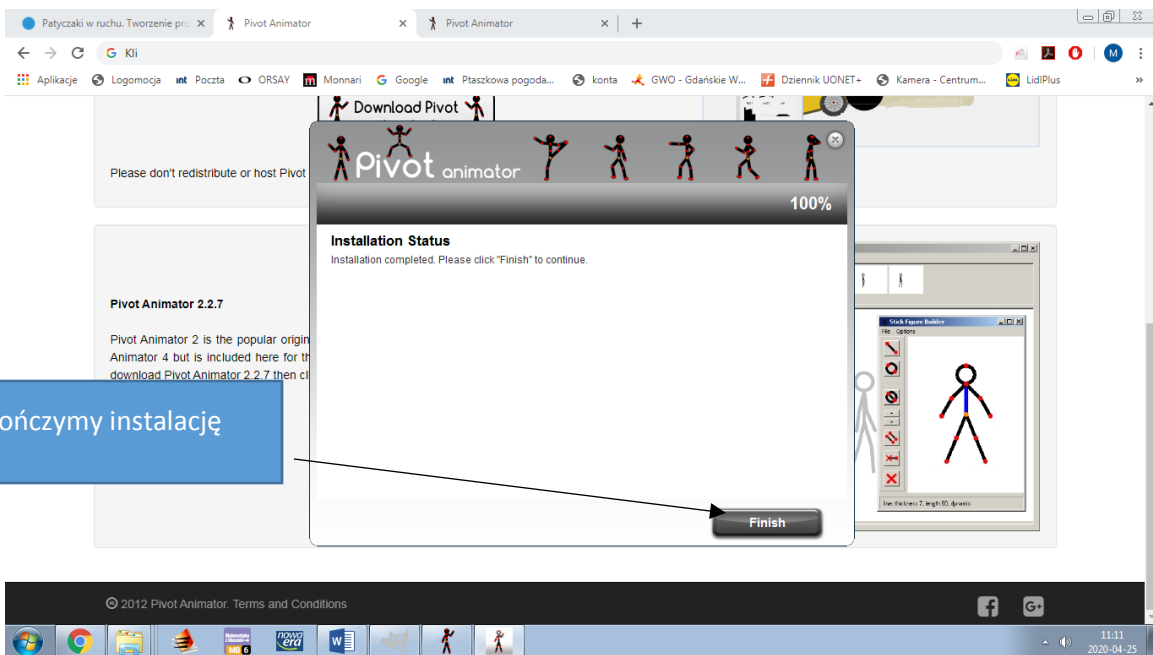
Patyczaki w ruchu. Tworzenie pro ×
Pivot Animator ×
Pivot Animator ×
+

G Kli

Aplikacje Logomocja Poczta ORSAY Monnari Google Ptaszkowa pogoda... konta GWO - Gdańskie W... Dziennik UONET+ Kamera - Centrum... LidlPlus

Download Pivot

Please don't redistribute or host Pivot

Pivot animator

100%

Installation Status
Installation completed. Please click "Finish" to continue.

Finish

Pivot Animator 2.2.7

Pivot Animator 2 is the popular origin Animator 4 but is included here for th download Pivot Animator 2.2.7 then cl

ończymy instalację

Stick Figure Builder
File Options

line thickness 7, length 80, dynamic

© 2012 Pivot Animator. Terms and Conditions

11:11
2020-04-25